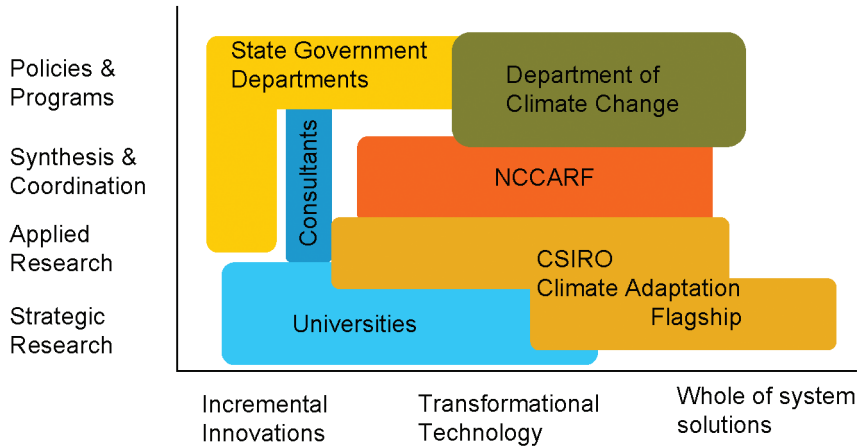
Policies & Programs

Synthesis & Coordination

Applied Research

Strategic Research

State Government Departments

Department of Climate Change

Consultants

NCCARF

CSIRO Climate Adaptation Flagship

Universities

Incremental Innovations

Transformational Technology

Whole of system solutions